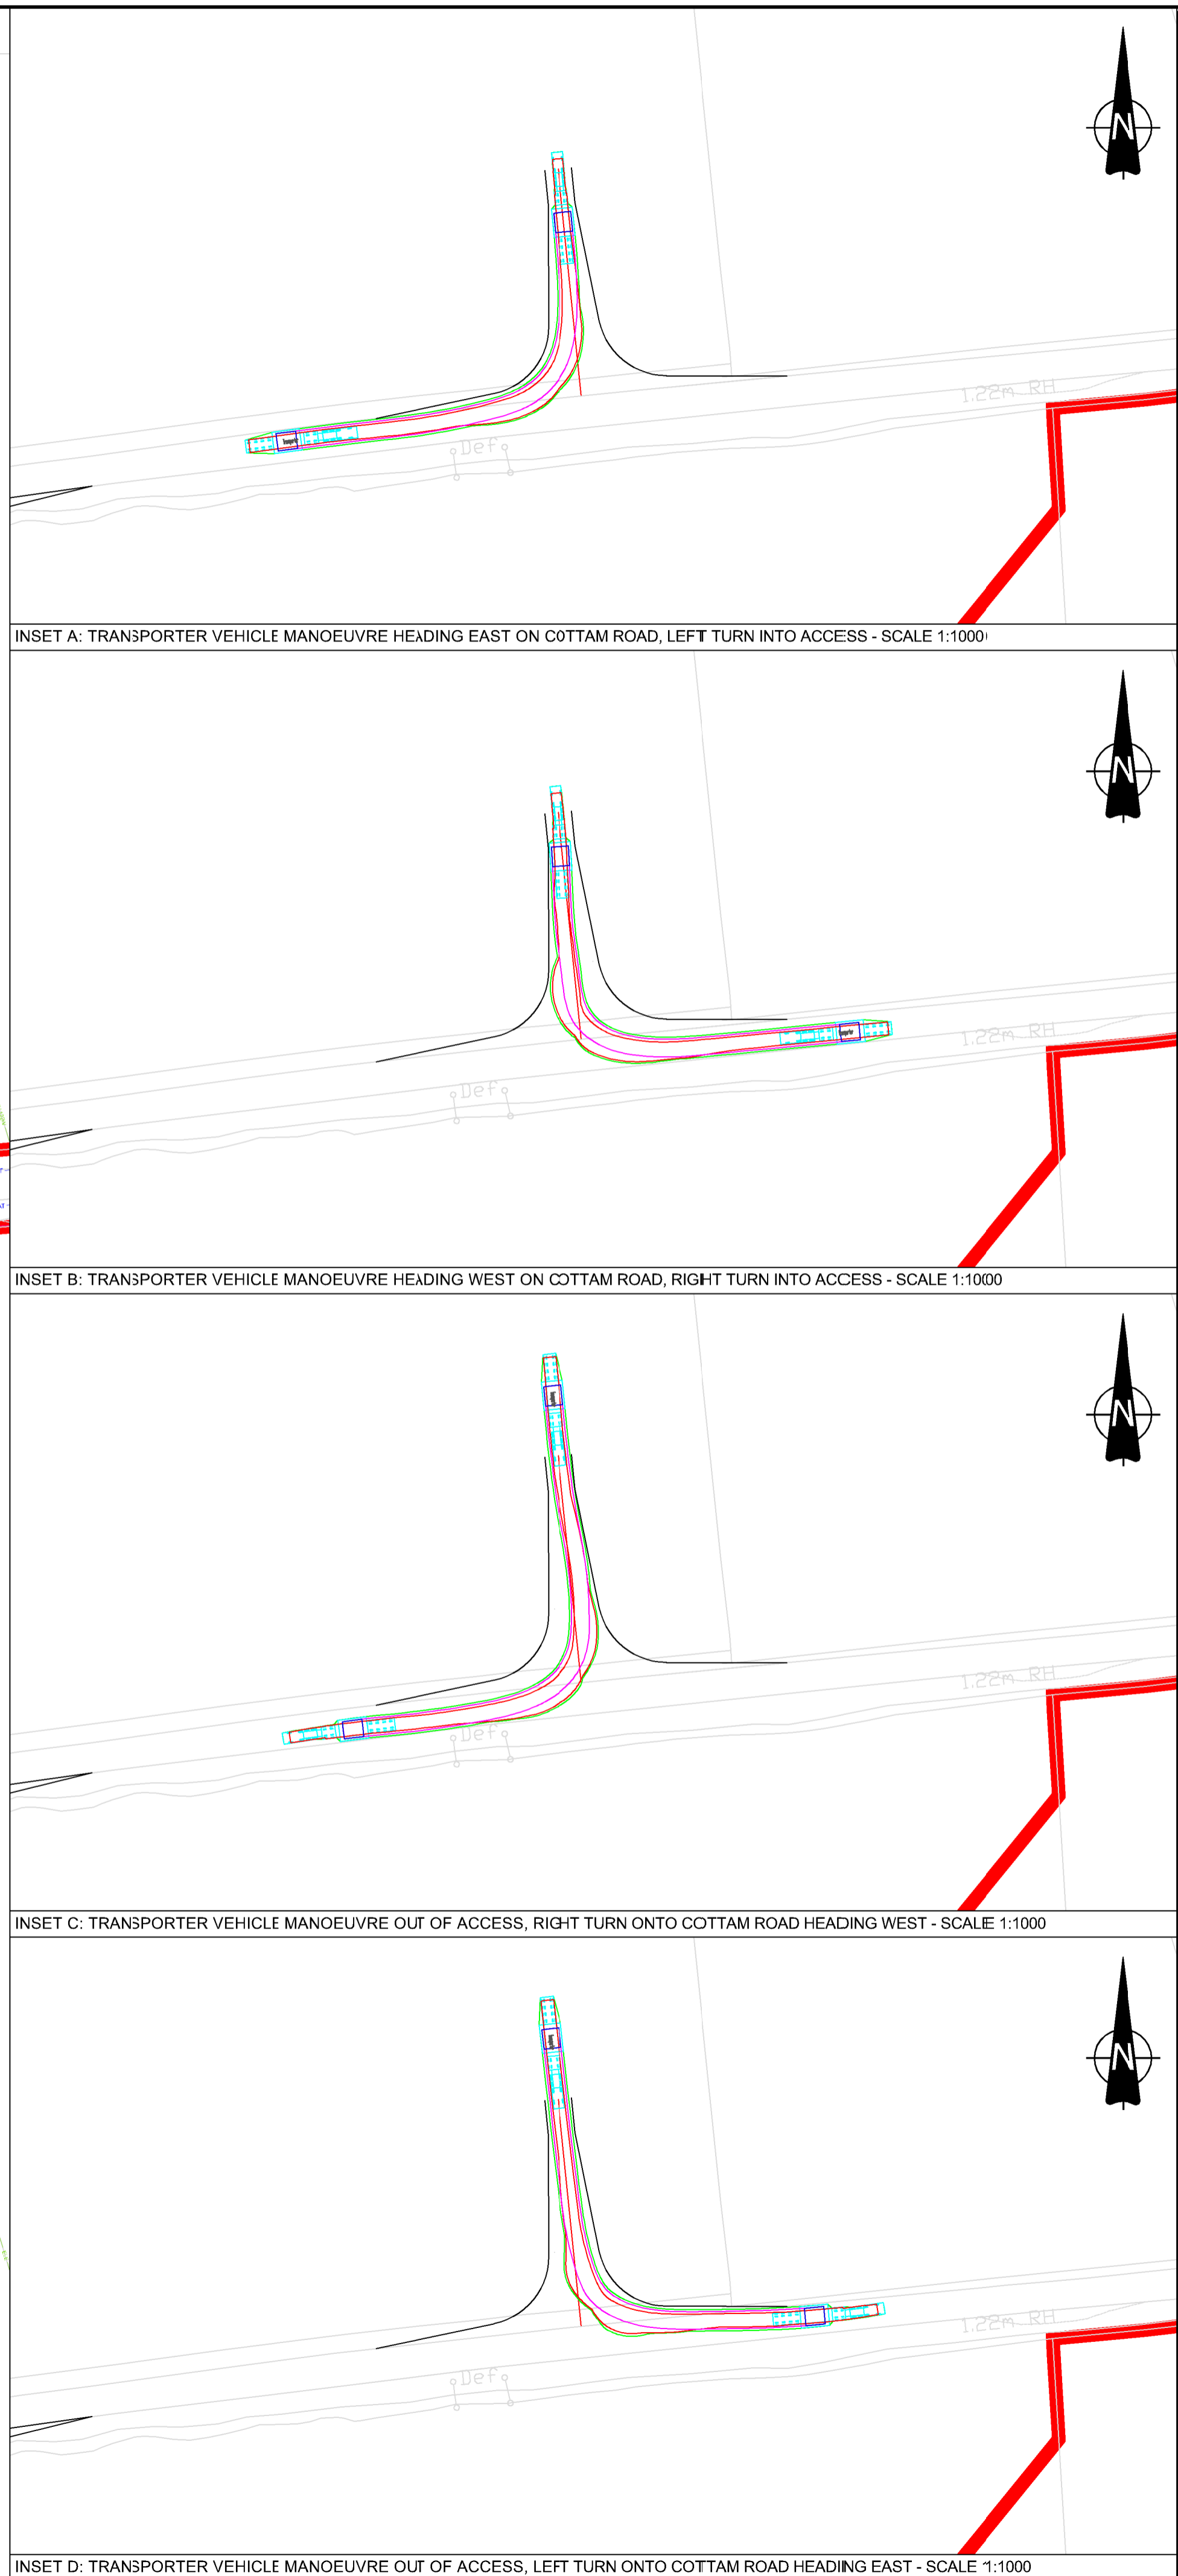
N

1.22m RH

Def

INSET A: TRANSPORTER VEHICLE MANOEUVRE HEADING EAST ON COTTAM ROAD, LEFT TURN INTO ACCESS - SCALE 1:1000

N

1.22m RH

Def

INSET B: TRANSPORTER VEHICLE MANOEUVRE HEADING WEST ON COTTAM ROAD, RIGHT TURN INTO ACCESS - SCALE 1:1000

N

1.22m RH

Def

INSET C: TRANSPORTER VEHICLE MANOEUVRE OUT OF ACCESS, RIGHT TURN ONTO COTTAM ROAD HEADING WEST - SCALE 1:1000

N

1.22m RH

Def

INSET D: TRANSPORTER VEHICLE MANOEUVRE OUT OF ACCESS, LEFT TURN ONTO COTTAM ROAD HEADING EAST - SCALE 1:1000